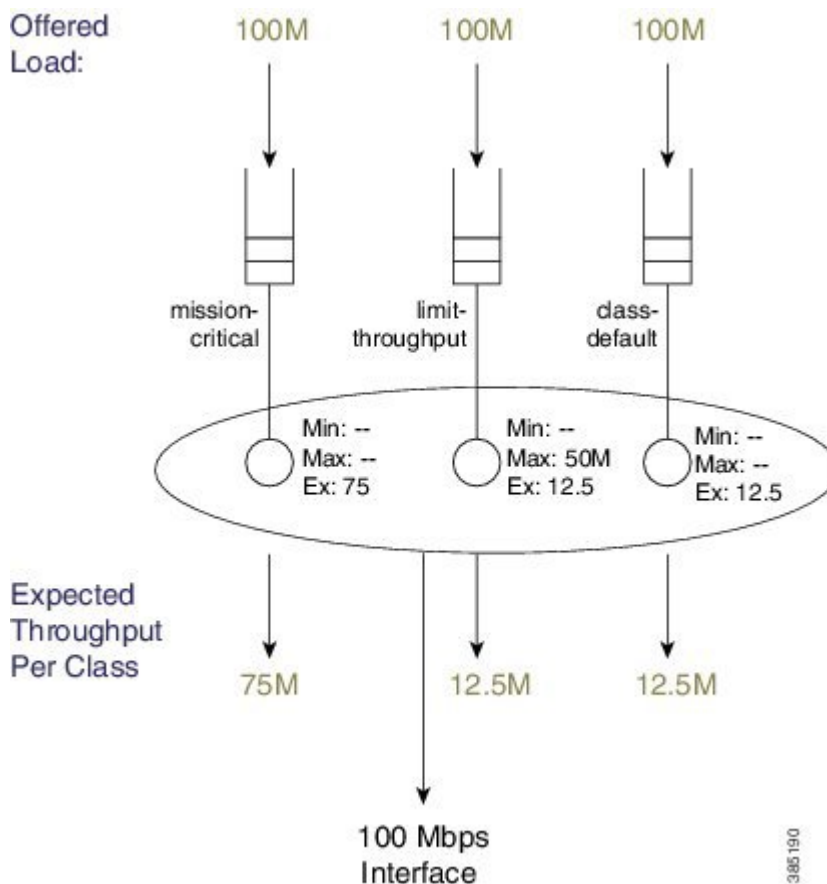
Offered Load:

100M

100M

100M

mission-critical

limit-throughput

class-default

Min: --
Max: --
Ex: 75

Min: --
Max: 50M
Ex: 12.5

Min: --
Max: --
Ex: 12.5

Expected Throughput Per Class

75M

12.5M

12.5M

100 Mbps Interface

385190